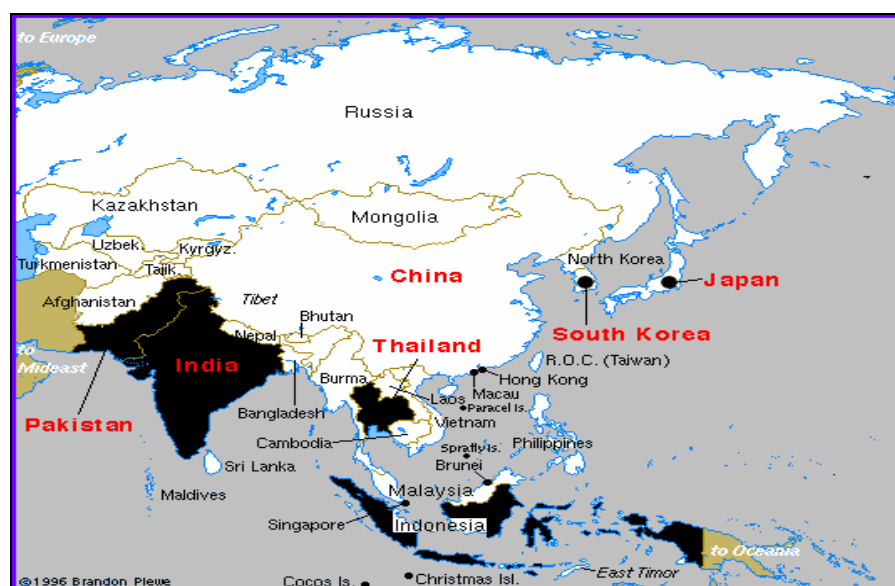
to Europe

Russia

Kazakhstan

Mongolia

Uzbek.

Kyrgyz.

Turkmenistan

Tajik.

China

North Korea

Japan

Afghanistan

Tibet

Bhutan

South Korea

Nepal

Thailand

to Mideast

India

R.O.C. (Taiwan)

Burma

Hong Kong

Laos

Macau

Paracel Is.

Pakistan

Bangladesh

Vietnam

Cambodia

Spratly Is.

Philippines

Sri Lanka

Brunei

Maldives

Malaysia

Singapore

Indonesia

to Oceania

©1996 Brandon Plewe

Cocos Is.

Christmas Isl.

East Timor